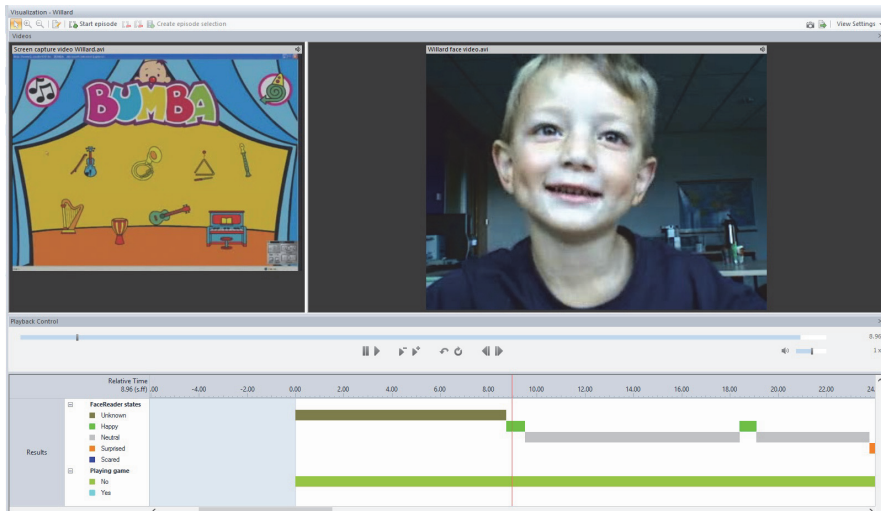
Visualization - Willard

Start episode

Create episode selection

View Settings

Videos

Screen capture video Willard.avi

BUMBA

Willard face video.avi

Playback Control

8.96

Relative Time
8.96 (s.ff)

.00

-4.00

-2.00

0.00

2.00

4.00

6.00

8.00

10.00

12.00

14.00

16.00

18.00

20.00

22.00

24

Results

FaceReader states

Unknown

Happy

Neutral

Surprised

Scared

Playing game

No

Yes